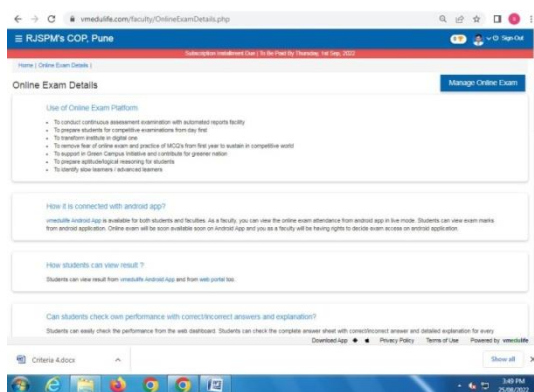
vmedulife.com/faculty/OnlineExamDetails.php

≡ RJSPM's COP, Pune

Sign Out

Subscription installment Due | To Be Paid By Thursday, 1st Sep, 2022

Home | Online Exam Details |

Online Exam Details

Manage Online Exam

Use of Online Exam Platform

- To conduct continuous assessment examination with automated reports facility
- To prepare students for competitive examinations from day first
- To transform institute in digital one
- To remove fear of online exam and practice of MCQ's from first year to sustain in competitive world
- To support in Green Campus initiative and contribute for greener nation
- To prepare aptitude/logical reasoning for students
- To identify slow learners / advanced learners

How it is connected with android app?

vmedulife Android App is available for both students and faculties. As a faculty, you can view the online exam attendance from android app in live mode. Students can view exam marks from android application. Online exam will be soon available soon on Android App and you as a faculty will be having rights to decide exam access on android application.

How students can view result ?

Students can view result from vmedulife Android App and from web portal too.

Can students check own performance with correct/incorrect answers and explanation?

Students can easily check the performance from the web dashboard. Students can check the complete answer sheet with correct/incorrect answer and detailed explanation for every

Download App Privacy Policy Terms of Use Powered by vmedulife

Criteria 4.docx

Show all

3:49 PM
25/08/2022